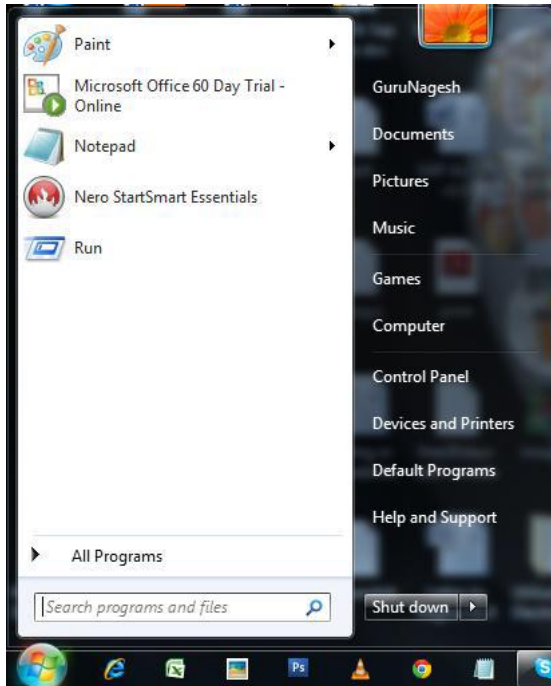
Paint

Microsoft Office 60 Day Trial - Online

Notepad

Nero StartSmart Essentials

Run

All Programs

Search programs and files

GuruNagesh

Documents

Pictures

Music

Games

Computer

Control Panel

Devices and Printers

Default Programs

Help and Support

Shut down

Ps